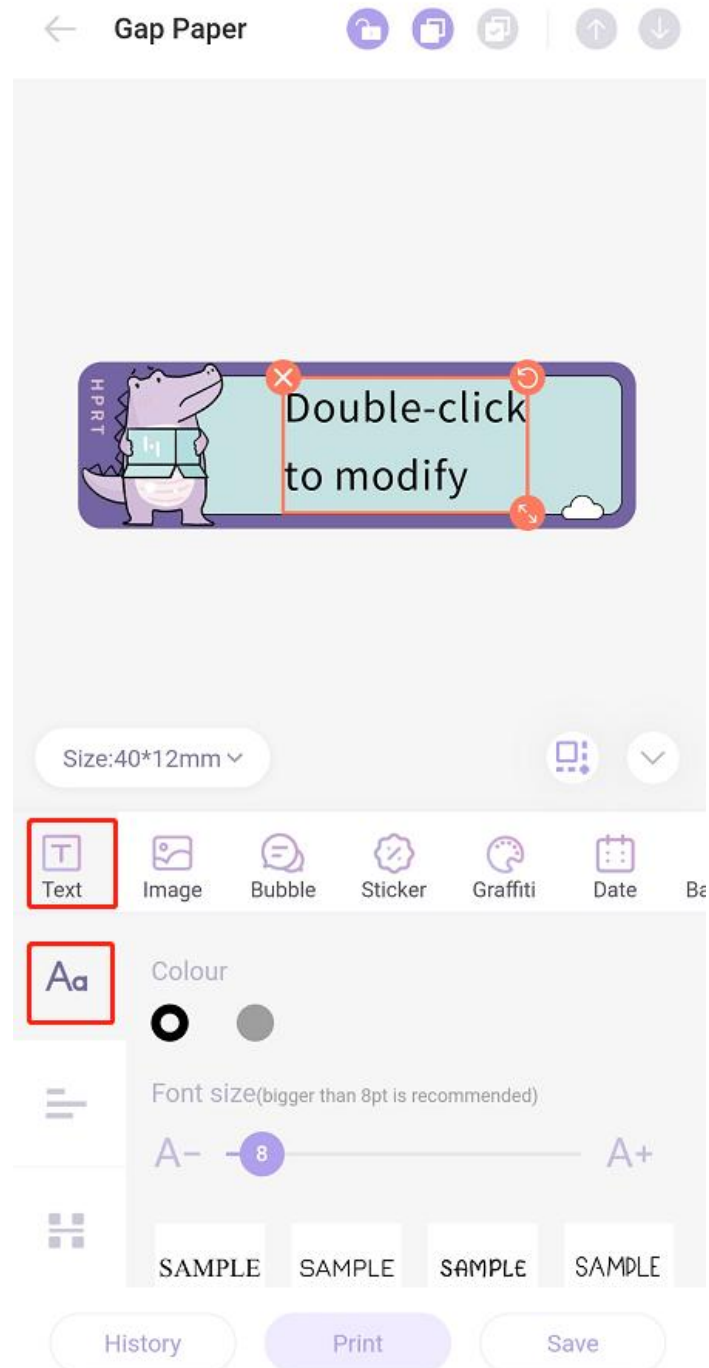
Gap Paper

HPRT

Double-click to modify

Size:40*12mm

Text Image Bubble Sticker Graffiti Date Ba

Aa

Colour

Font size(bigger than 8pt is recommended)

A− 8 A+

SAMPLE SAMPLE SAMPLE SAMPLE

History Print Save